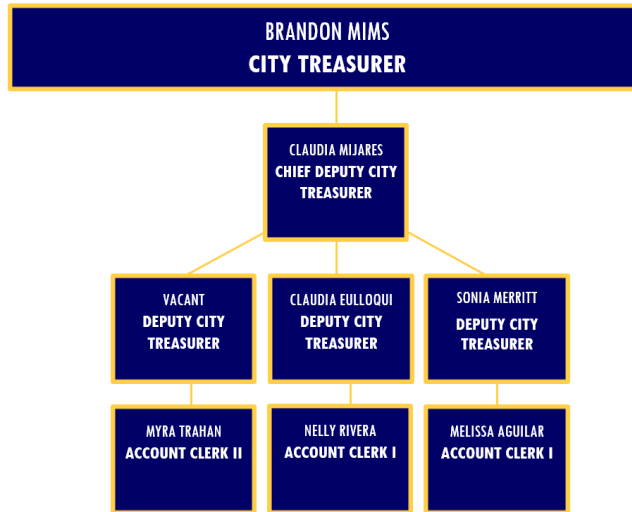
BRANDON MIMS
CITY TREASURER

CLAUDIA MIJARES
CHIEF DEPUTY CITY TREASURER

VACANT
DEPUTY CITY TREASURER

CLAUDIA EULLOQUI
DEPUTY CITY TREASURER

SONIA MERRITT
DEPUTY CITY TREASURER

MYRA TRAHAN
ACCOUNT CLERK II

NELLY RIVERA
ACCOUNT CLERK I

MELISSA AGUILAR
ACCOUNT CLERK I